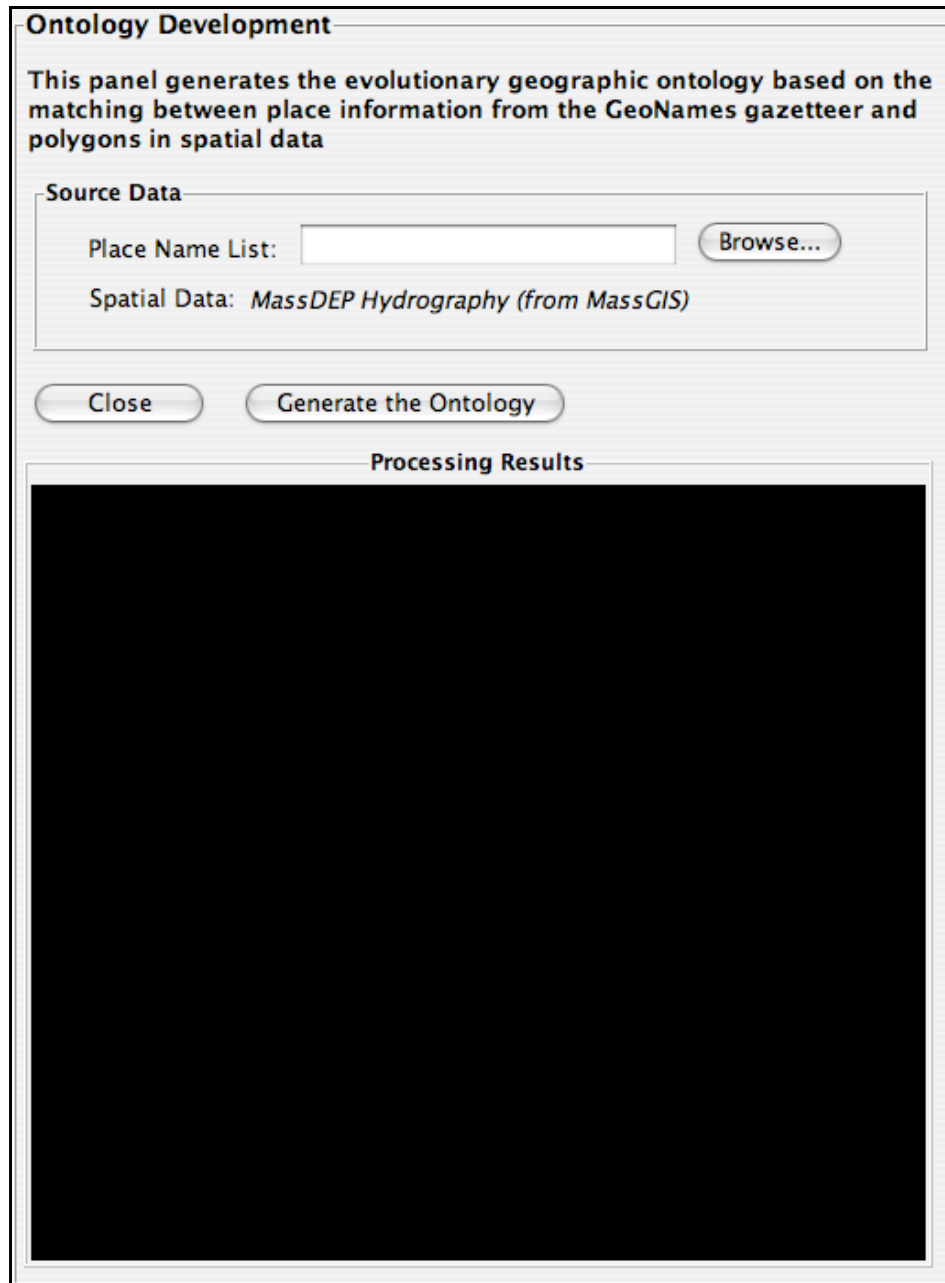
Ontology Development

This panel generates the evolutionary geographic ontology based on the matching between place information from the GeoNames gazetteer and polygons in spatial data

Source Data

Place Name List:

Browse...

Spatial Data: MassDEP Hydrography (from MassGIS)

Close

Generate the Ontology

Processing Results